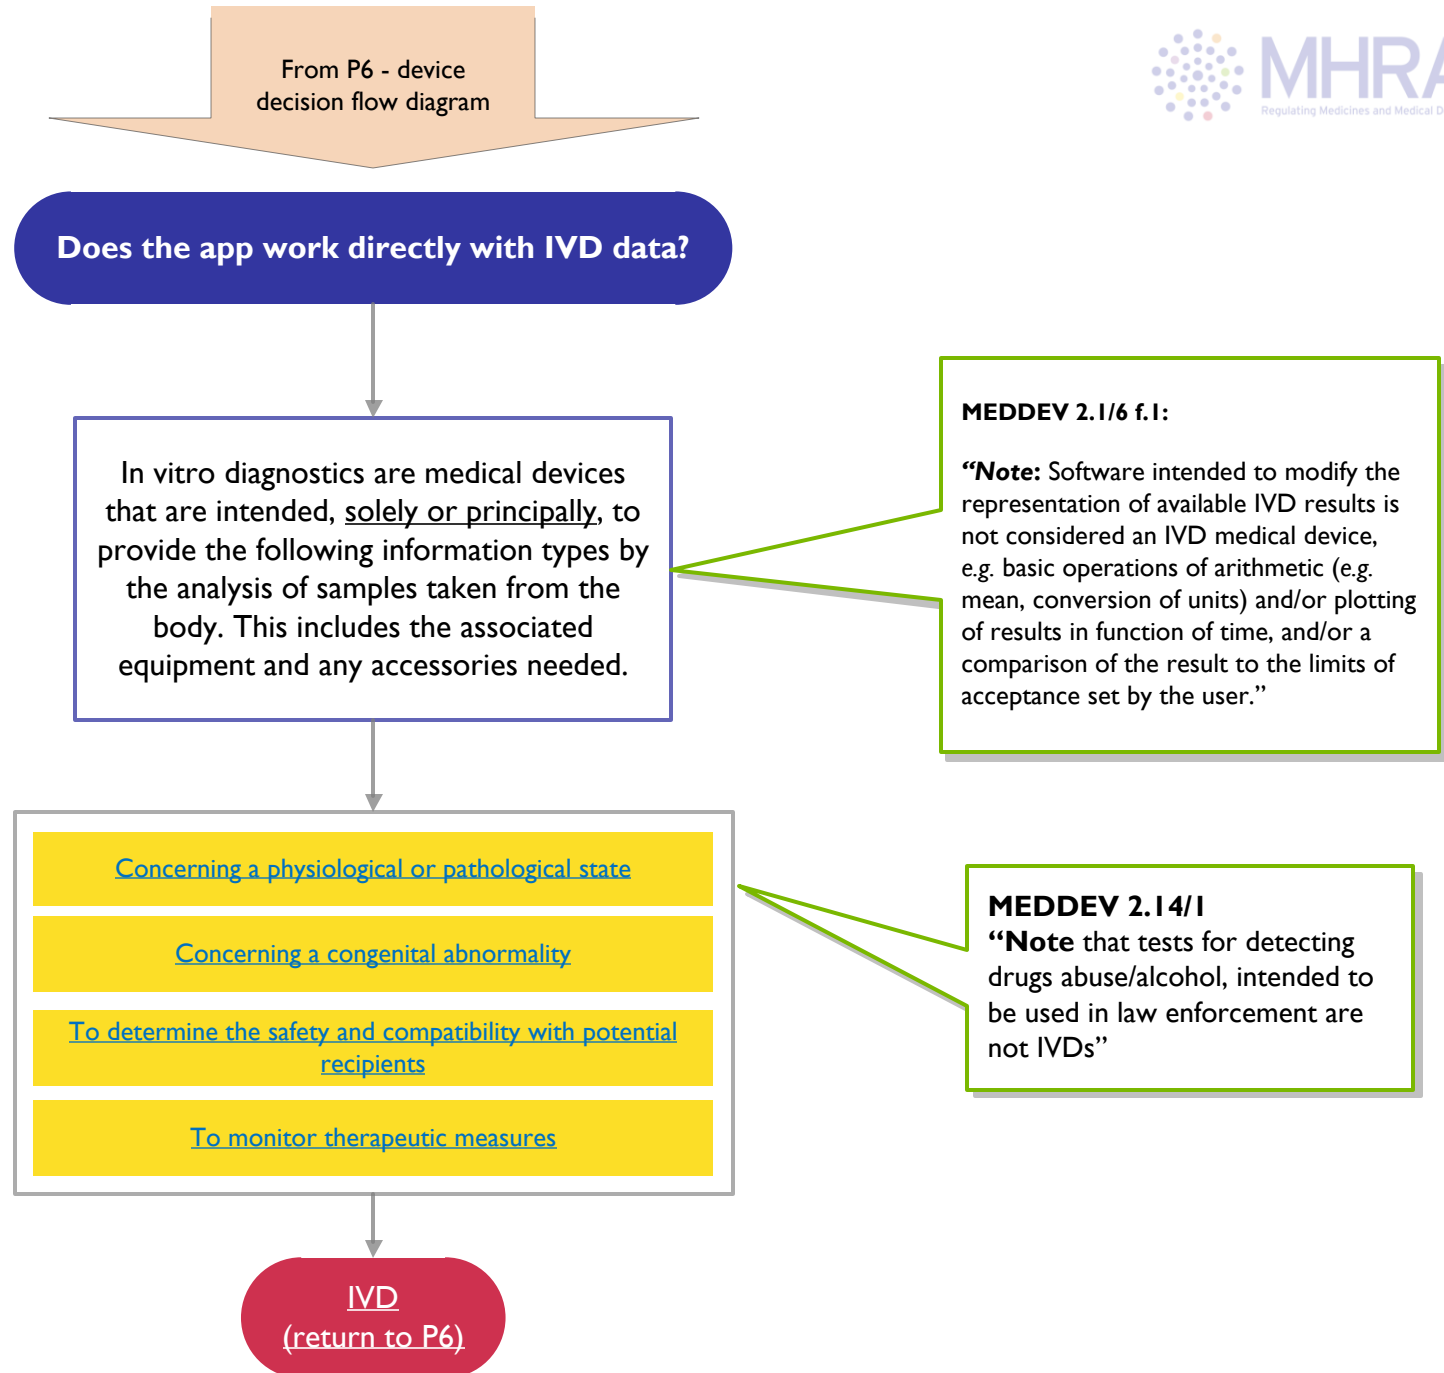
From P6 - device decision flow diagram

MHRA
Regulating Medicines and Medical D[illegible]

Does the app work directly with IVD data?

In vitro diagnostics are medical devices that are intended, solely or principally, to provide the following information types by the analysis of samples taken from the body. This includes the associated equipment and any accessories needed.

MEDDEV 2.1/6 f.1:

“Note: Software intended to modify the representation of available IVD results is not considered an IVD medical device, e.g. basic operations of arithmetic (e.g. mean, conversion of units) and/or plotting of results in function of time, and/or a comparison of the result to the limits of acceptance set by the user.”

Concerning a physiological or pathological state

Concerning a congenital abnormality

To determine the safety and compatibility with potential recipients

To monitor therapeutic measures

MEDDEV 2.14/1
“Note that tests for detecting drugs abuse/alcohol, intended to be used in law enforcement are not IVDs”

IVD
(return to P6)